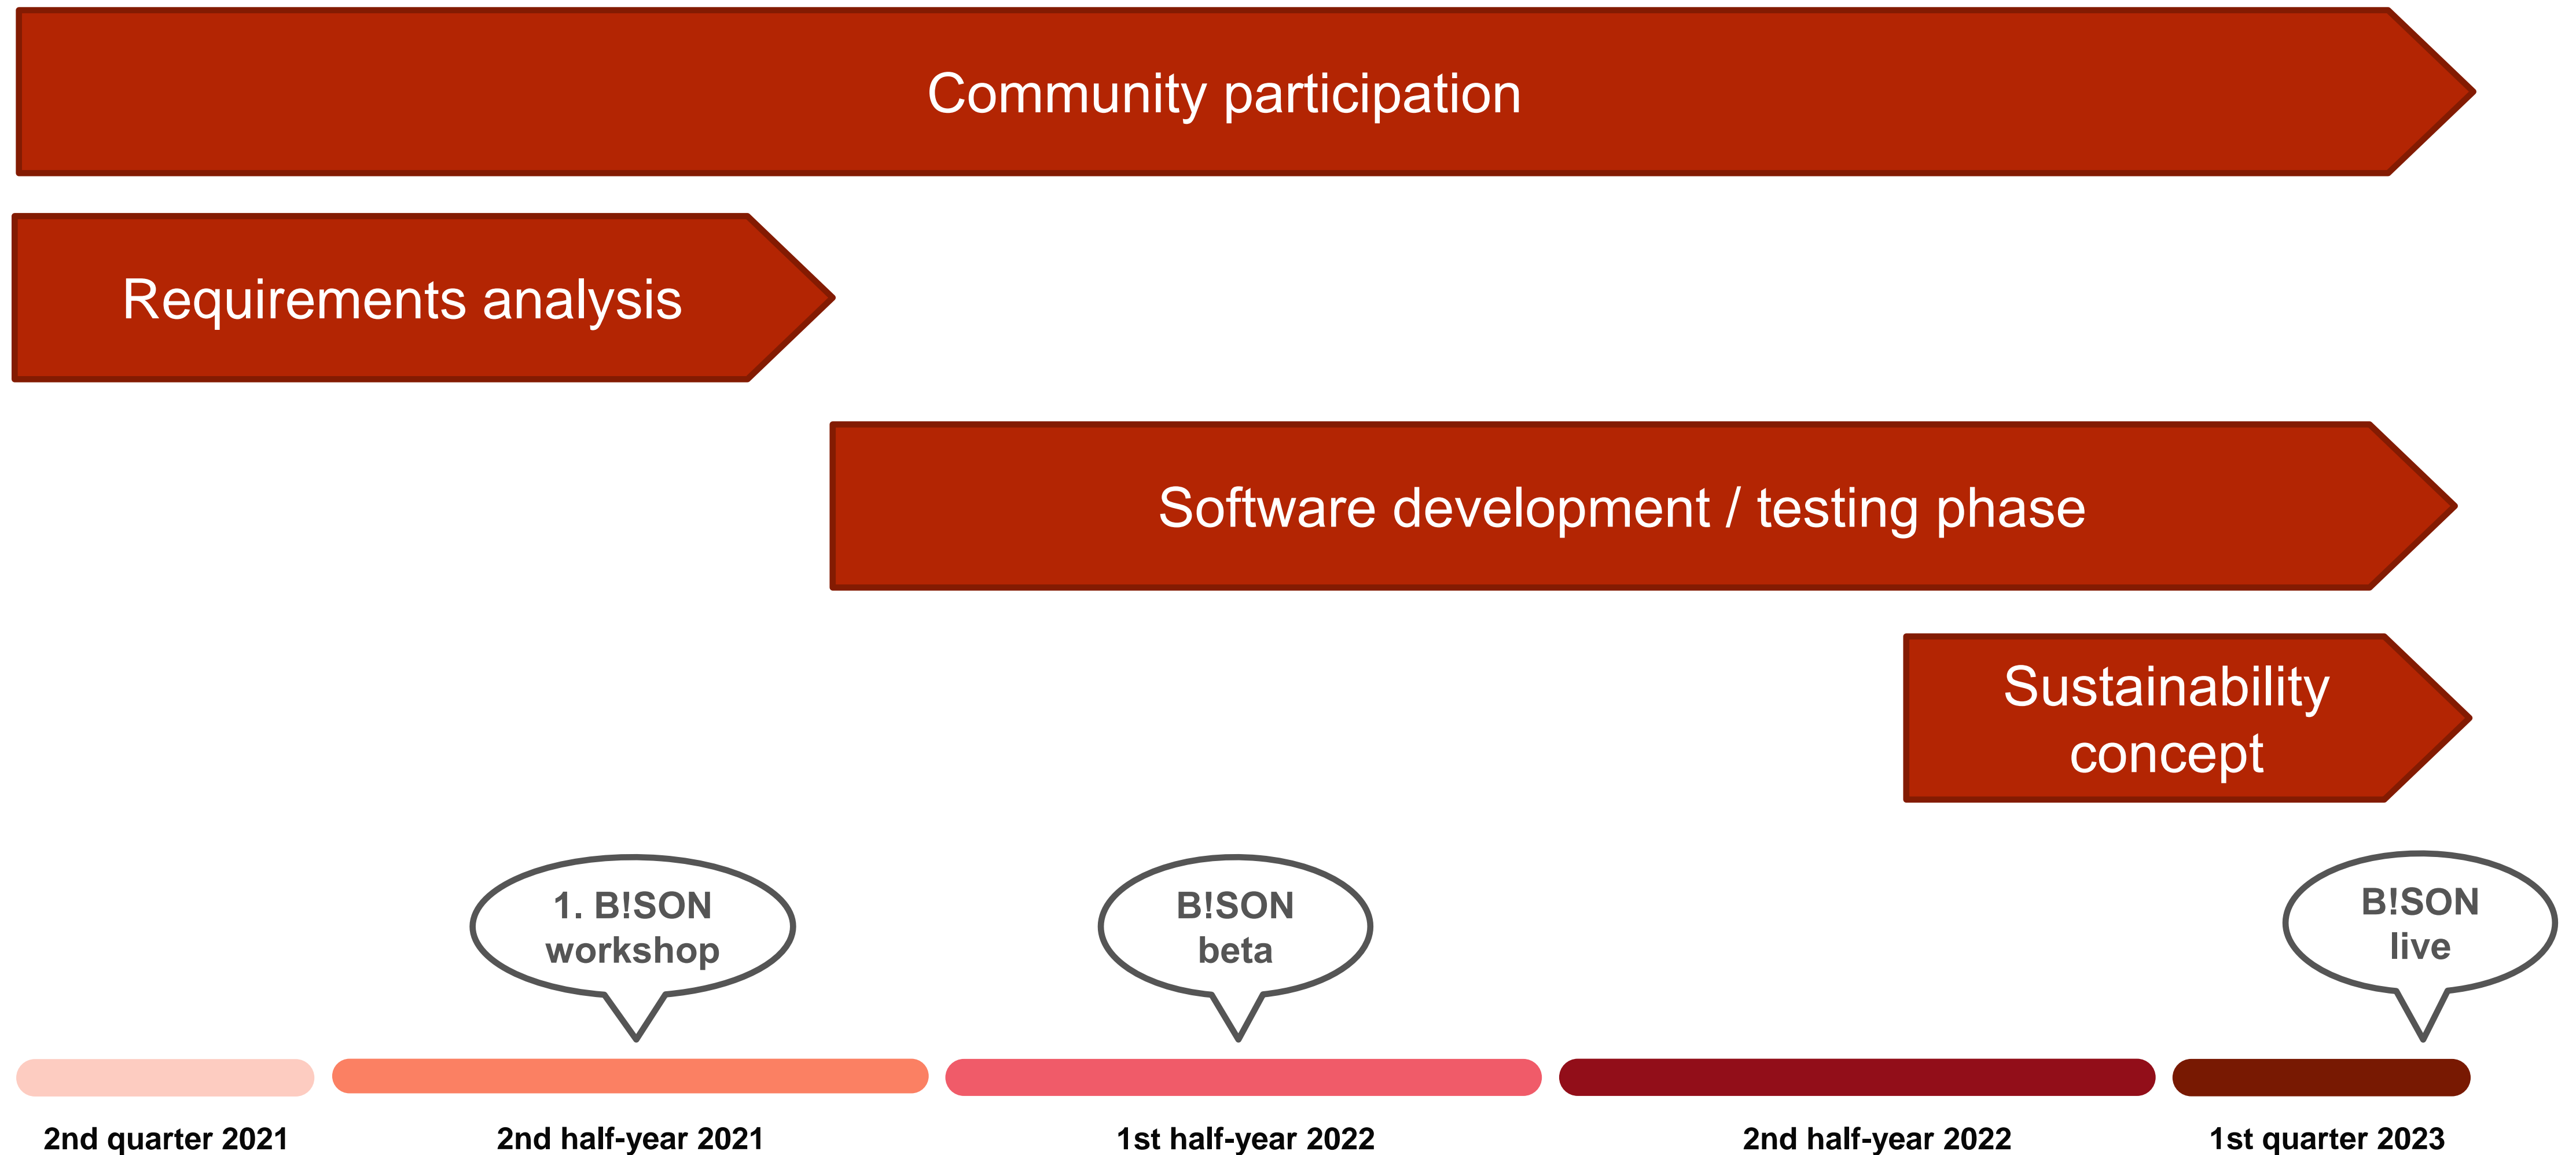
Community participation

Requirements analysis

Software development / testing phase

Sustainability concept

1. B!SON workshop

B!SON beta

B!SON live

2nd quarter 2021

2nd half-year 2021

1st half-year 2022

2nd half-year 2022

1st quarter 2023